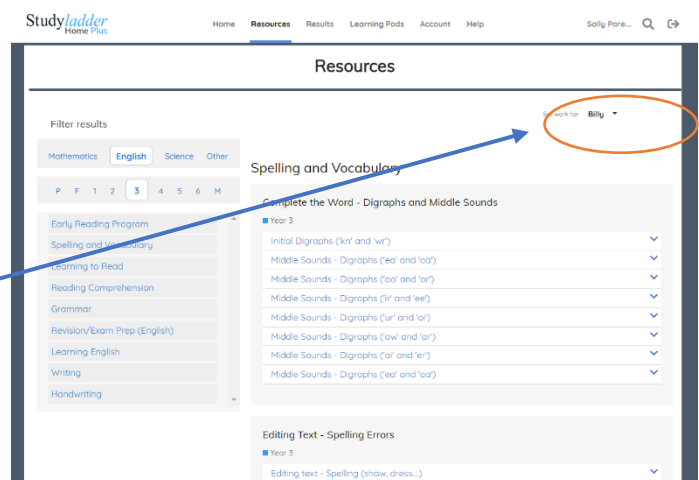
Studyladder Home Plus

Home Resources Results Learning Pods Account Help Sally Pare...

Resources

Filter results

Set work for: Billy

Mathematics English Science Other

P F 1 2 3 4 5 6 M

Early Reading Program
Spelling and Vocabulary
Learning to Read
Reading Comprehension
Grammar
Revision/Exam Prep (English)
Learning English
Writing
Handwriting

Spelling and Vocabulary

Complete the Word - Digraphs and Middle Sounds
Year 3
Initial Digraphs ('kn' and 'wr')
Middle Sounds - Digraphs ('ea' and 'oa')
Middle Sounds - Digraphs ('oa' and 'or')
Middle Sounds - Digraphs ('ir' and 'ee')
Middle Sounds - Digraphs ('ur' and 'oi')
Middle Sounds - Digraphs ('ow' and 'ar')
Middle Sounds - Digraphs ('ai' and 'er')
Middle Sounds - Digraphs ('ea' and 'oa')

Editing Text - Spelling Errors
Year 3
Editing text - Spelling (show, dress...)